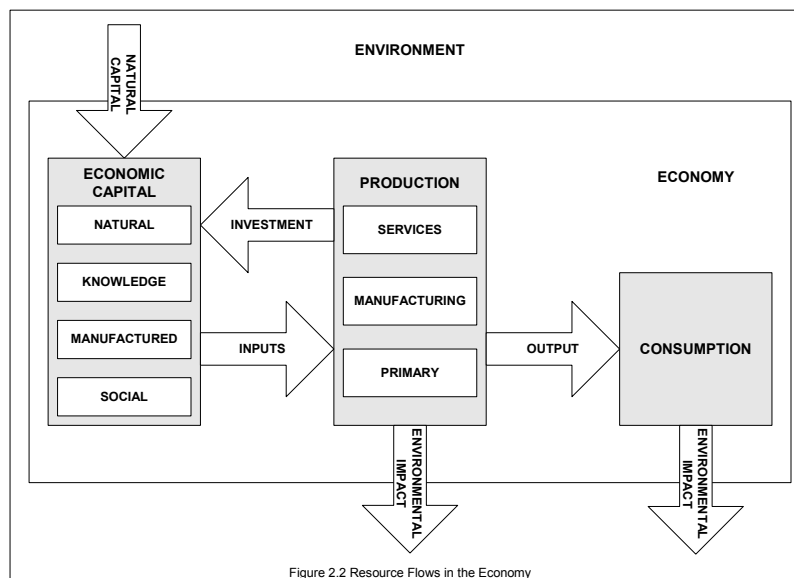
NATURAL CAPITAL

ENVIRONMENT

ECONOMY

ECONOMIC CAPITAL

NATURAL

KNOWLEDGE

MANUFACTURED

SOCIAL

INVESTMENT

INPUTS

PRODUCTION

SERVICES

MANUFACTURING

PRIMARY

OUTPUT

CONSUMPTION

ENVIRONMENTAL IMPACT

ENVIRONMENTAL IMPACT

Figure 2.2 Resource Flows in the Economy